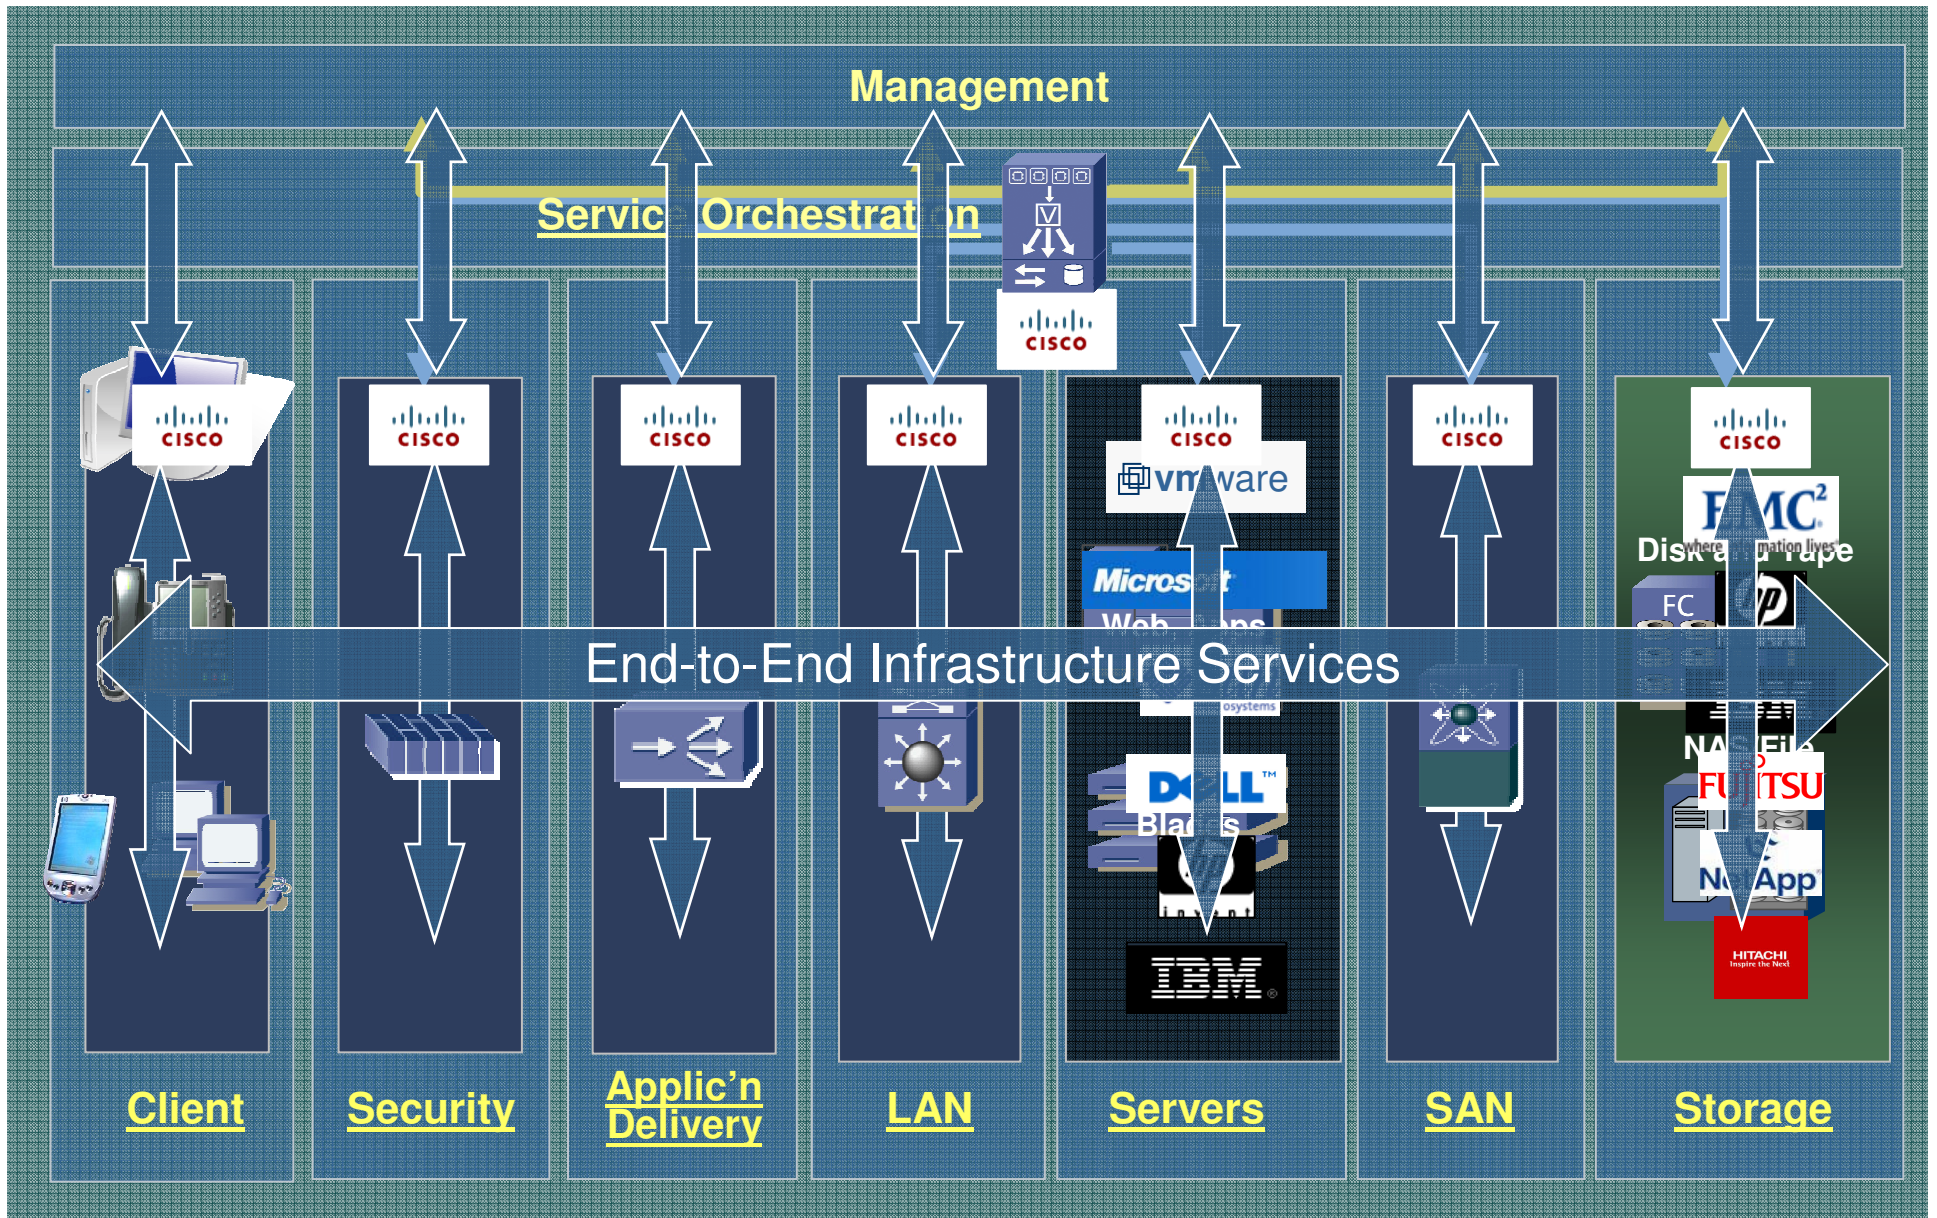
Management

Servic Orchestrat on

CISCO

CISCO CISCO CISCO CISCO CISCO CISCO CISCO

vmware

Micros ft

Web ons

End-to-End Infrastructure Services

osystems

DELL

Blac s

IBM

EMC²

Disk Tape

FC

NA File

FUJITSU

NetApp

HITACHI Inspire the Next

Client

Security

Applic'n Delivery

LAN

Servers

SAN

Storage